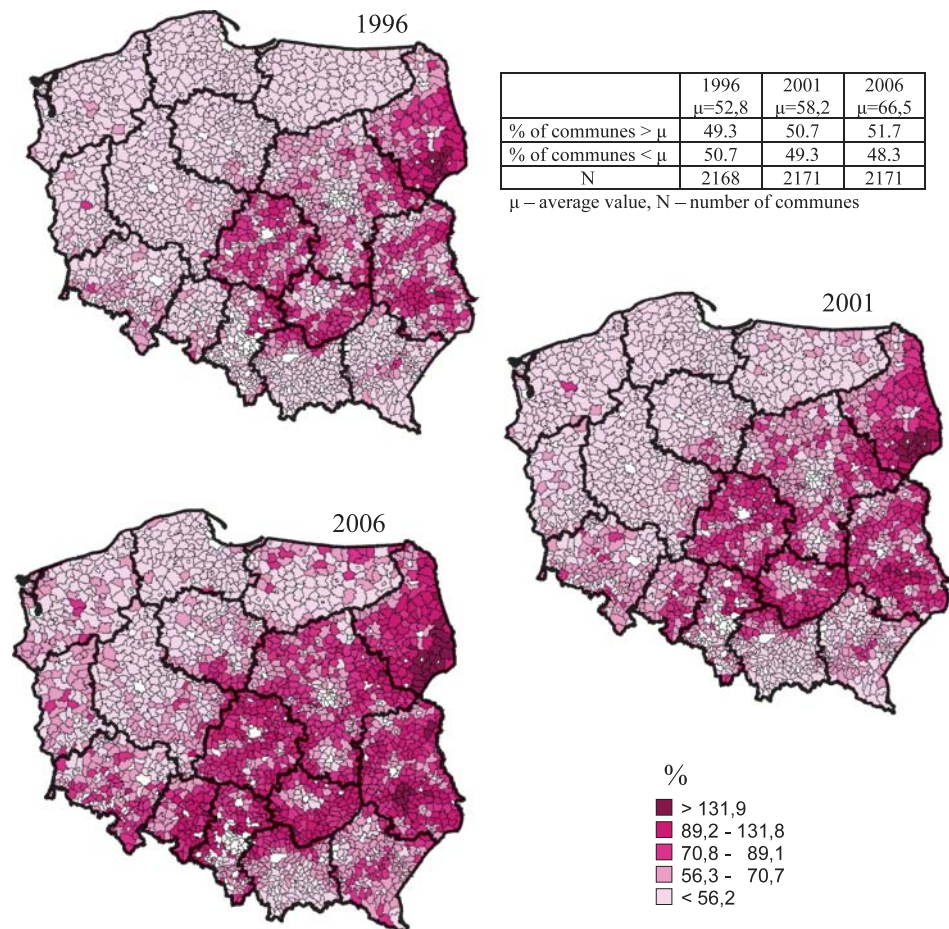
1996

|  | 1996 $\mu$=52,8 | 2001 $\mu$=58,2 | 2006 $\mu$=66,5 |
|---|---|---|---|
| % of communes > $\mu$ | 49.3 | 50.7 | 51.7 |
| % of communes < $\mu$ | 50.7 | 49.3 | 48.3 |
| N | 2168 | 2171 | 2171 |

$\mu$ – average value, N – number of communes

2001

2006

%
> 131,9
89,2 - 131,8
70,8 - 89,1
56,3 - 70,7
< 56,2